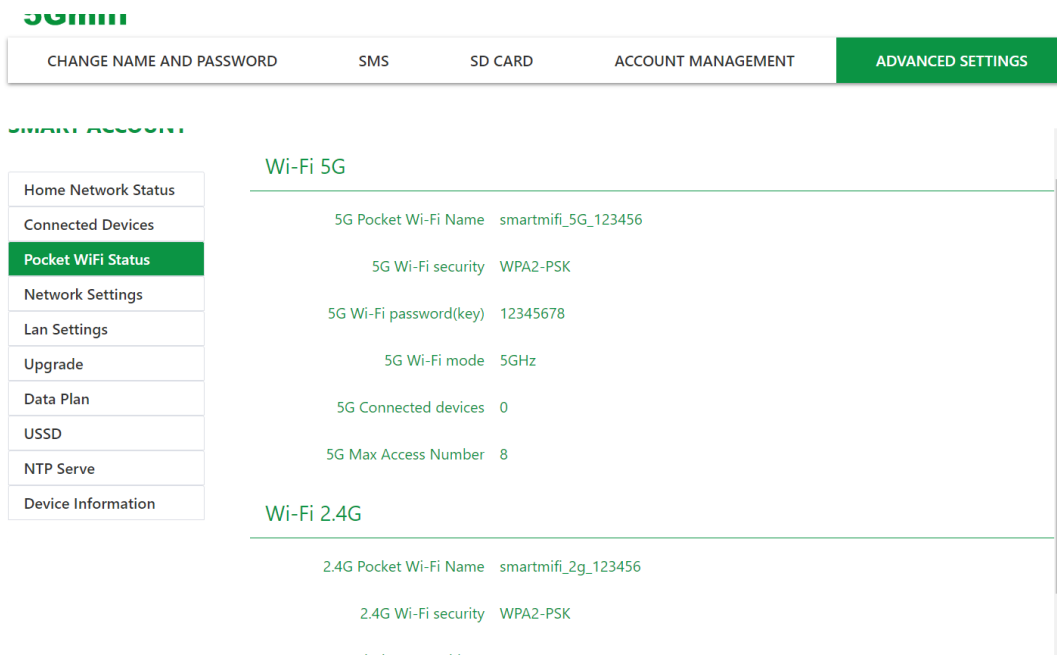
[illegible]

CHANGE NAME AND PASSWORD SMS SD CARD ACCOUNT MANAGEMENT ADVANCED SETTINGS

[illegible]

Home Network Status
Connected Devices
Pocket WiFi Status
Network Settings
Lan Settings
Upgrade
Data Plan
USSD
NTP Serve
Device Information

Wi-Fi 5G

5G Pocket Wi-Fi Name smartmifi_5G_123456

5G Wi-Fi security WPA2-PSK

5G Wi-Fi password(key) 12345678

5G Wi-Fi mode 5GHz

5G Connected devices 0

5G Max Access Number 8

Wi-Fi 2.4G

2.4G Pocket Wi-Fi Name smartmifi_2g_123456

2.4G Wi-Fi security WPA2-PSK

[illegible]